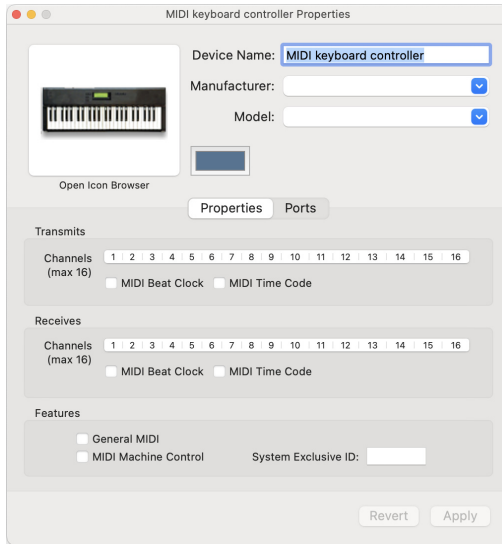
MIDI keyboard controller Properties

Device Name: MIDI keyboard controller
Manufacturer:
Model:

Open Icon Browser

Properties Ports

Transmits

Channels (max 16) 1 2 3 4 5 6 7 8 9 10 11 12 13 14 15 16
MIDI Beat Clock MIDI Time Code

Receives

Channels (max 16) 1 2 3 4 5 6 7 8 9 10 11 12 13 14 15 16
MIDI Beat Clock MIDI Time Code

Features

General MIDI
MIDI Machine Control System Exclusive ID:

Revert Apply